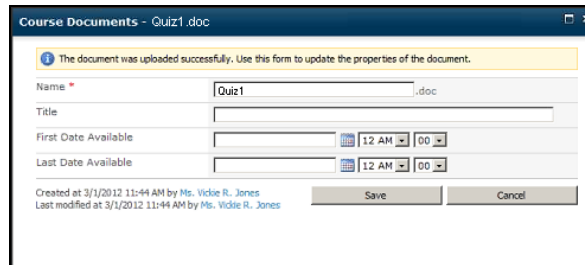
Course Documents - Quiz1.doc

The document was uploaded successfully. Use this form to update the properties of the document.

Name *

Quiz1

.doc

Title

First Date Available

12 AM

00

Last Date Available

12 AM

00

Created at 3/1/2012 11:44 AM by Ms. Vickie R. Jones
Last modified at 3/1/2012 11:44 AM by Ms. Vickie R. Jones

Save

Cancel